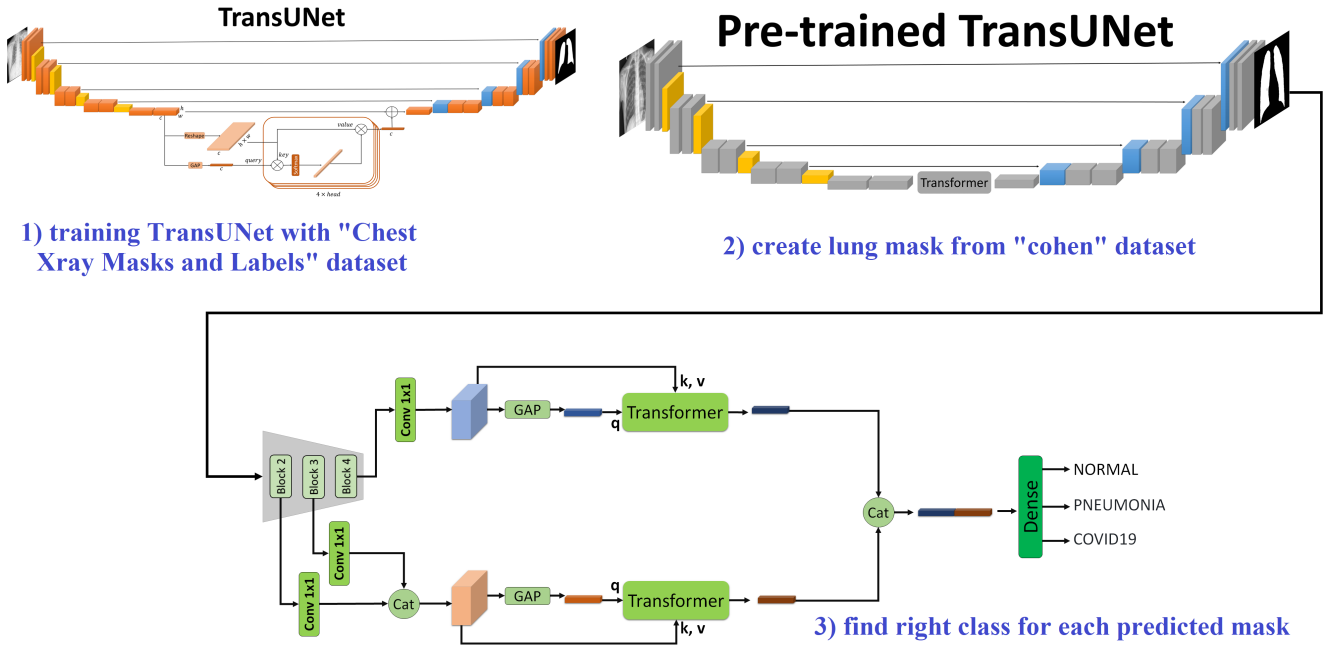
TransUNet

Reshape

GAP

key

query

value

Softmax

4 × head

1) training TransUNet with "Chest Xray Masks and Labels" dataset

Pre-trained TransUNet

Transformer

2) create lung mask from "cohen" dataset

Block 2

Block 3

Block 4

Conv 1x1

GAP

k, v

q

Transformer

Conv 1x1

Conv 1x1

Cat

GAP

q

Transformer

k, v

Cat

Dense

NORMAL

PNEUMONIA

COVID19

3) find right class for each predicted mask